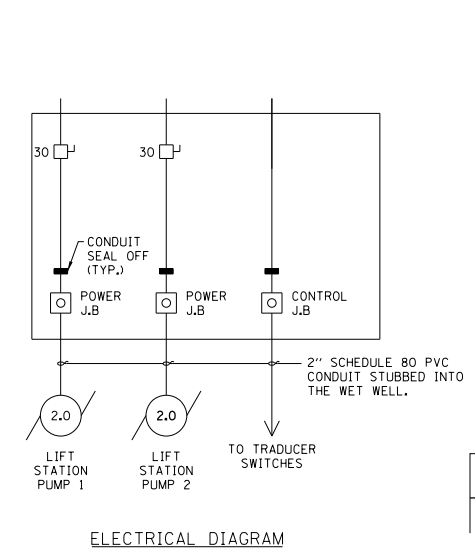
30

30

CONDUIT SEAL OFF (TYP.)

POWER J.B

POWER J.B

CONTROL J.B

2" SCHEDULE 80 PVC CONDUIT STUBBED INTO THE WET WELL.

2.0

2.0

LIFT STATION PUMP 1

LIFT STATION PUMP 2

TO TRADUCER SWITCHES

ELECTRICAL DIAGRAM